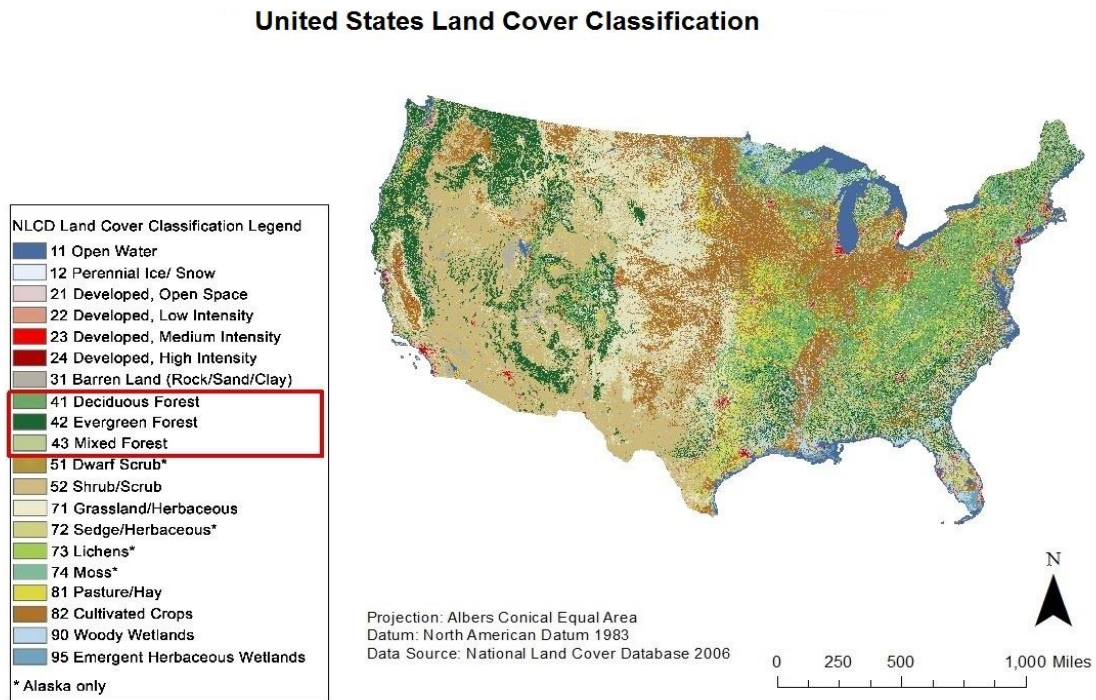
United States Land Cover Classification

NLCD Land Cover Classification Legend
11 Open Water
12 Perennial Ice/ Snow
21 Developed, Open Space
22 Developed, Low Intensity
23 Developed, Medium Intensity
24 Developed, High Intensity
31 Barren Land (Rock/Sand/Clay)
41 Deciduous Forest
42 Evergreen Forest
43 Mixed Forest
51 Dwarf Scrub*
52 Shrub/Scrub
71 Grassland/Herbaceous
72 Sedge/Herbaceous*
73 Lichens*
74 Moss*
81 Pasture/Hay
82 Cultivated Crops
90 Woody Wetlands
95 Emergent Herbaceous Wetlands
* Alaska only

Projection: Albers Conical Equal Area
Datum: North American Datum 1983
Data Source: National Land Cover Database 2006

N

0 250 500 1,000 Miles